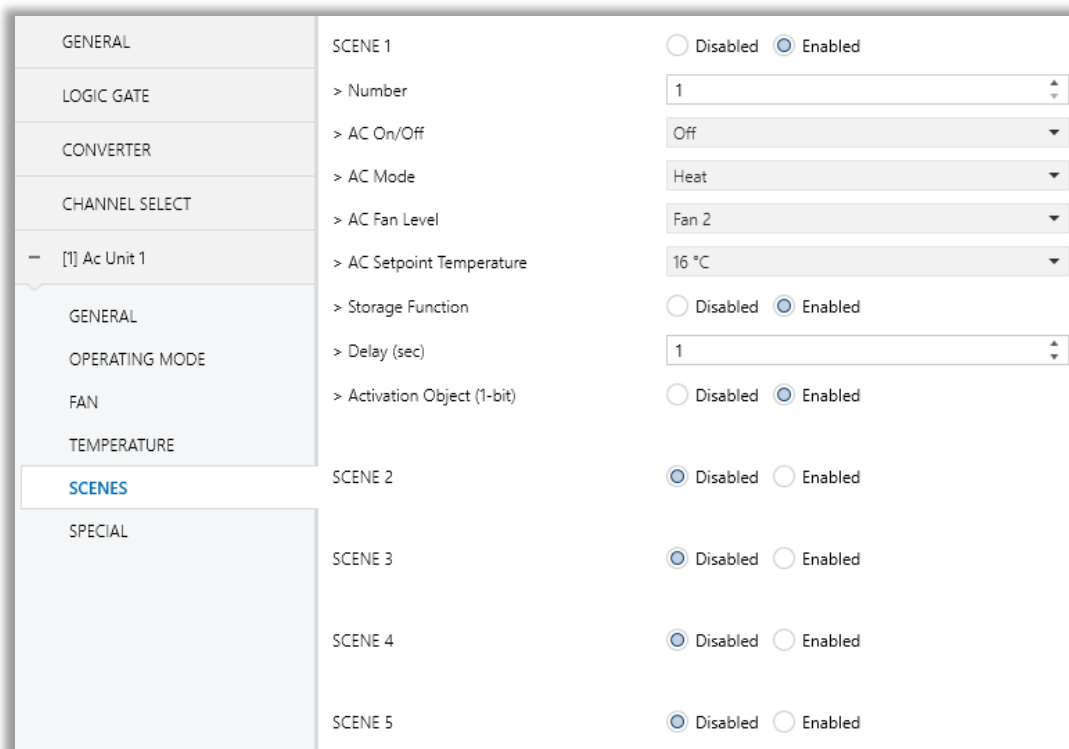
GENERAL

LOGIC GATE

CONVERTER

CHANNEL SELECT

– [1] Ac Unit 1

GENERAL

OPERATING MODE

FAN

TEMPERATURE

SCENES

SPECIAL

SCENE 1 Disabled Enabled

> Number 1

> AC On/Off Off

> AC Mode Heat

> AC Fan Level Fan 2

> AC Setpoint Temperature 16 °C

> Storage Function Disabled Enabled

> Delay (sec) 1

> Activation Object (1-bit) Disabled Enabled

SCENE 2 Disabled Enabled

SCENE 3 Disabled Enabled

SCENE 4 Disabled Enabled

SCENE 5 Disabled Enabled